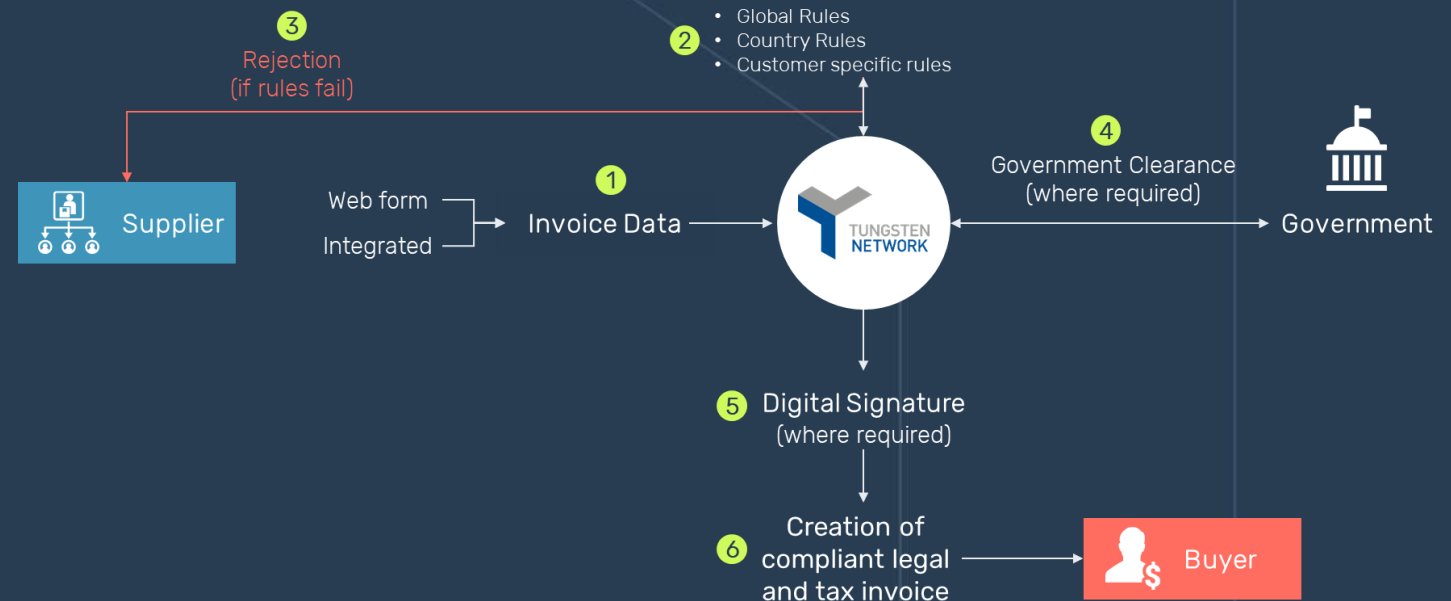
3
Rejection
(if rules fail)

2
• Global Rules
• Country Rules
• Customer specific rules

Supplier

Web form
Integrated

1
Invoice Data

TUNGSTEN NETWORK

4
Government Clearance
(where required)

Government

5
Digital Signature
(where required)

6
Creation of compliant legal and tax invoice

Buyer